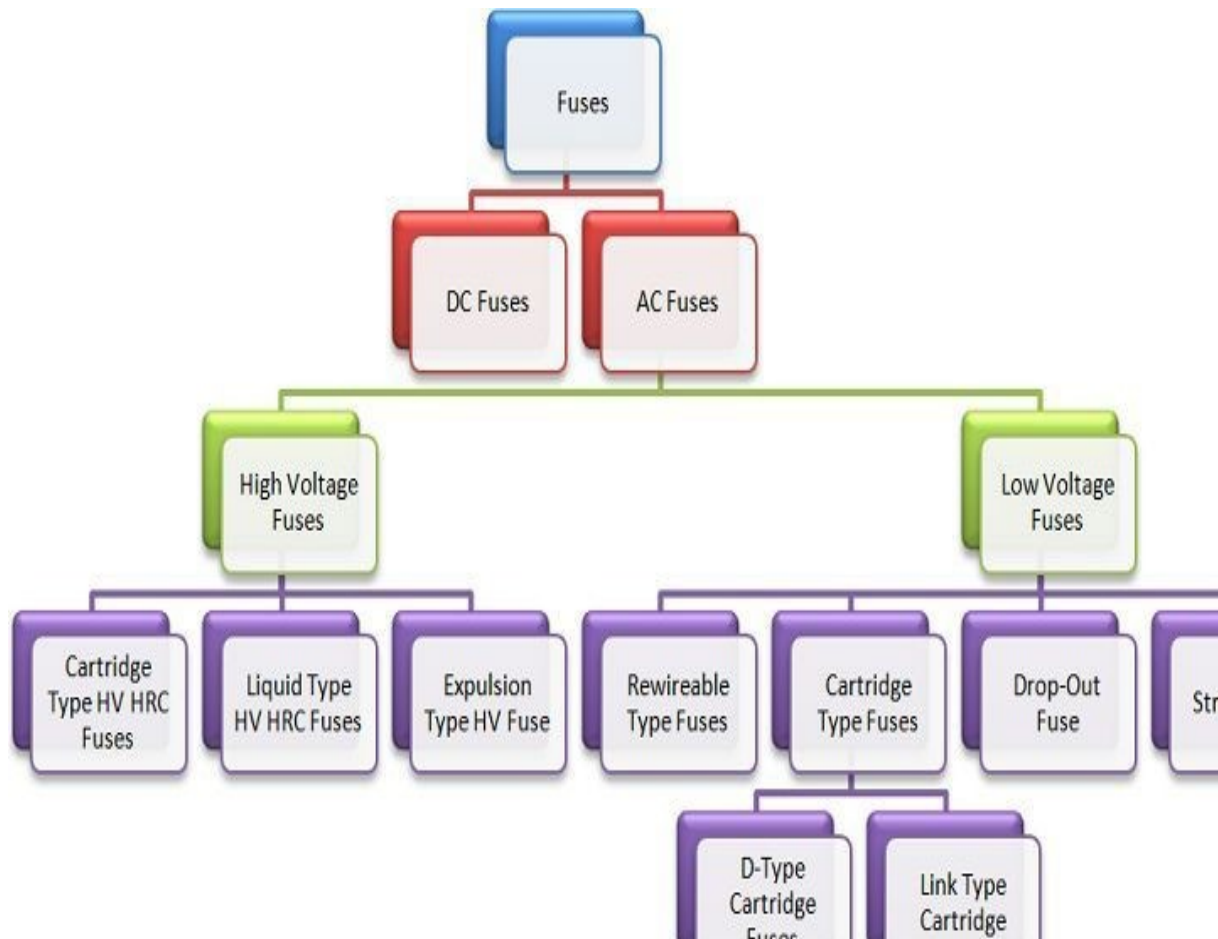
Fuses

DC Fuses

AC Fuses

High Voltage Fuses

Low Voltage Fuses

Cartridge Type HV HRC Fuses

Liquid Type HV HRC Fuses

Expulsion Type HV Fuse

Rewireable Type Fuses

Cartridge Type Fuses

Drop-Out Fuse

Str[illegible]

D-Type Cartridge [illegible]

Link Type Cartridge